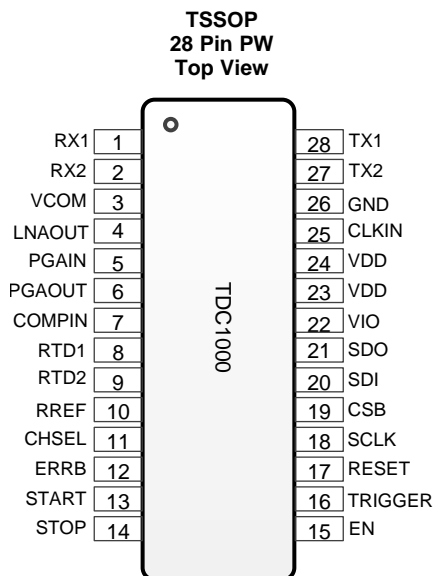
TSSOP
28 Pin PW
Top View

RX1 1
RX2 2
VCOM 3
LNAOUT 4
PGAIN 5
PGAOUT 6
COMPIN 7
RTD1 8
RTD2 9
RREF 10
CHSEL 11
ERRB 12
START 13
STOP 14

TDC1000

28 TX1
27 TX2
26 GND
25 CLKIN
24 VDD
23 VDD
22 VIO
21 SDO
20 SDI
19 CSB
18 SCLK
17 RESET
16 TRIGGER
15 EN